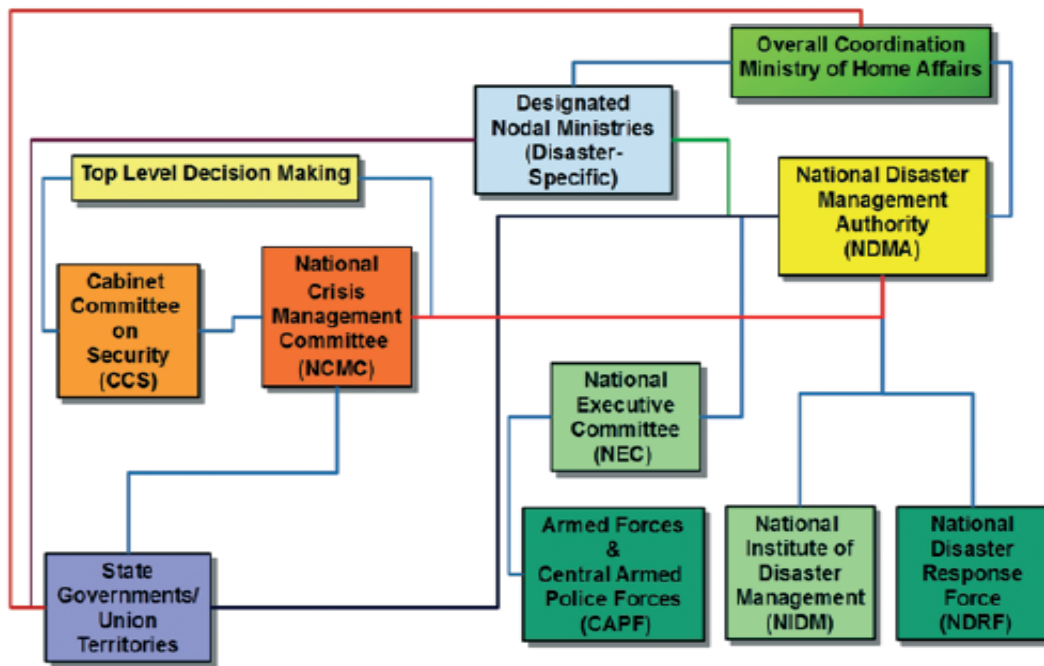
Overall Coordination
Ministry of Home Affairs

Designated Nodal Ministries (Disaster-Specific)

Top Level Decision Making

National Disaster Management Authority (NDMA)

Cabinet Committee on Security (CCS)

National Crisis Management Committee (NCMC)

National Executive Committee (NEC)

Armed Forces & Central Armed Police Forces (CAPF)

National Institute of Disaster Management (NIDM)

National Disaster Response Force (NDRF)

State Governments/ Union Territories